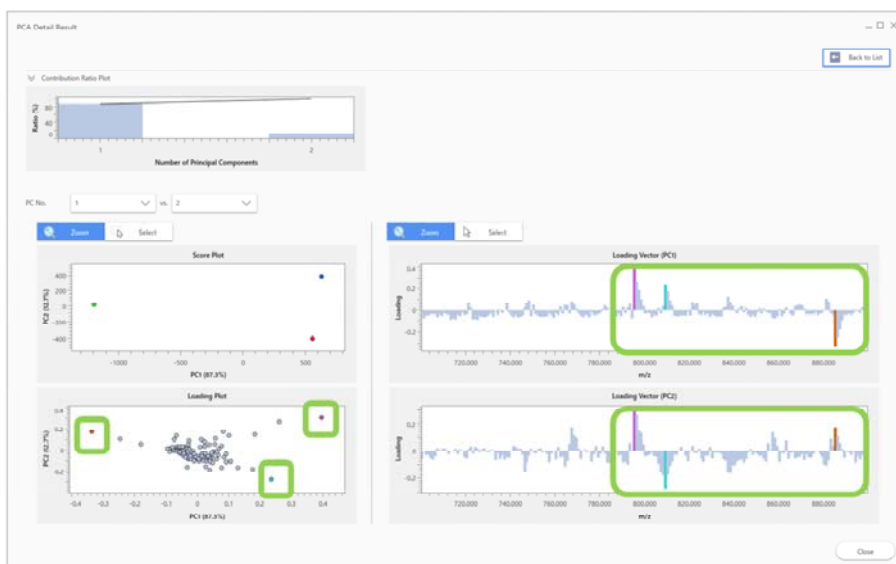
PCA Detail Result

Back to List

Contribution Ratio Plot

Ratio (%)

80
40
0

1
2

Number of Principal Components

PC No.
1
vs.
2

Zoom
Select

Score Plot

400
200
0
-200
-400

PC2 (12.7%)

-1000
-500
0
500

PC1 (87.3%)

Loading Plot

0.4
0.2
0
-0.2
-0.4

PC2 (12.7%)

-0.4
-0.3
-0.2
-0.1
0
0.1
0.2
0.3
0.4

PC1 (87.3%)

Zoom
Select

Loading Vector (PC1)

0.2
0
-0.2

Loading

720.000
740.000
760.000
780.000
800.000
820.000
840.000
860.000
880.000

m/z

Loading Vector (PC2)

0.2
0
-0.2

Loading

720.000
740.000
760.000
780.000
800.000
820.000
840.000
860.000
880.000

m/z

Close